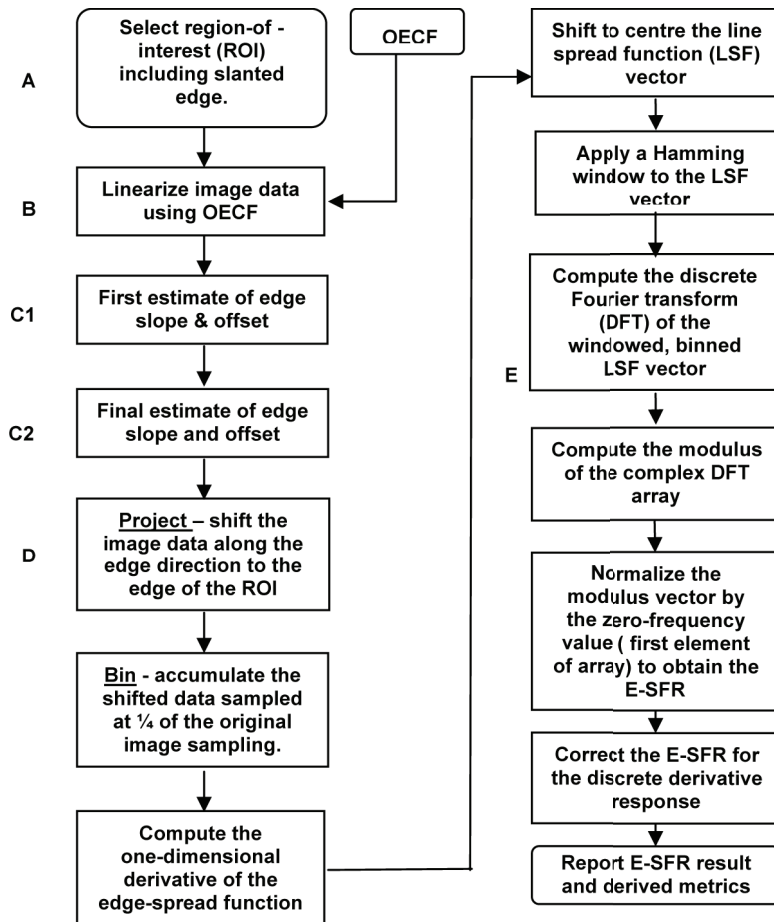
A

Select region-of - interest (ROI) including slanted edge.

OECF

B

Linearize image data using OECF

C1

First estimate of edge slope & offset

C2

Final estimate of edge slope and offset

D

Project – shift the image data along the edge direction to the edge of the ROI

Bin - accumulate the shifted data sampled at ¼ of the original image sampling.

Compute the one-dimensional derivative of the edge-spread function

Shift to centre the line spread function (LSF) vector

Apply a Hamming window to the LSF vector

E

Compute the discrete Fourier transform (DFT) of the windowed, binned LSF vector

Compute the modulus of the complex DFT array

Normalize the modulus vector by the zero-frequency value ( first element of array) to obtain the E-SFR

Correct the E-SFR for the discrete derivative response

Report E-SFR result and derived metrics